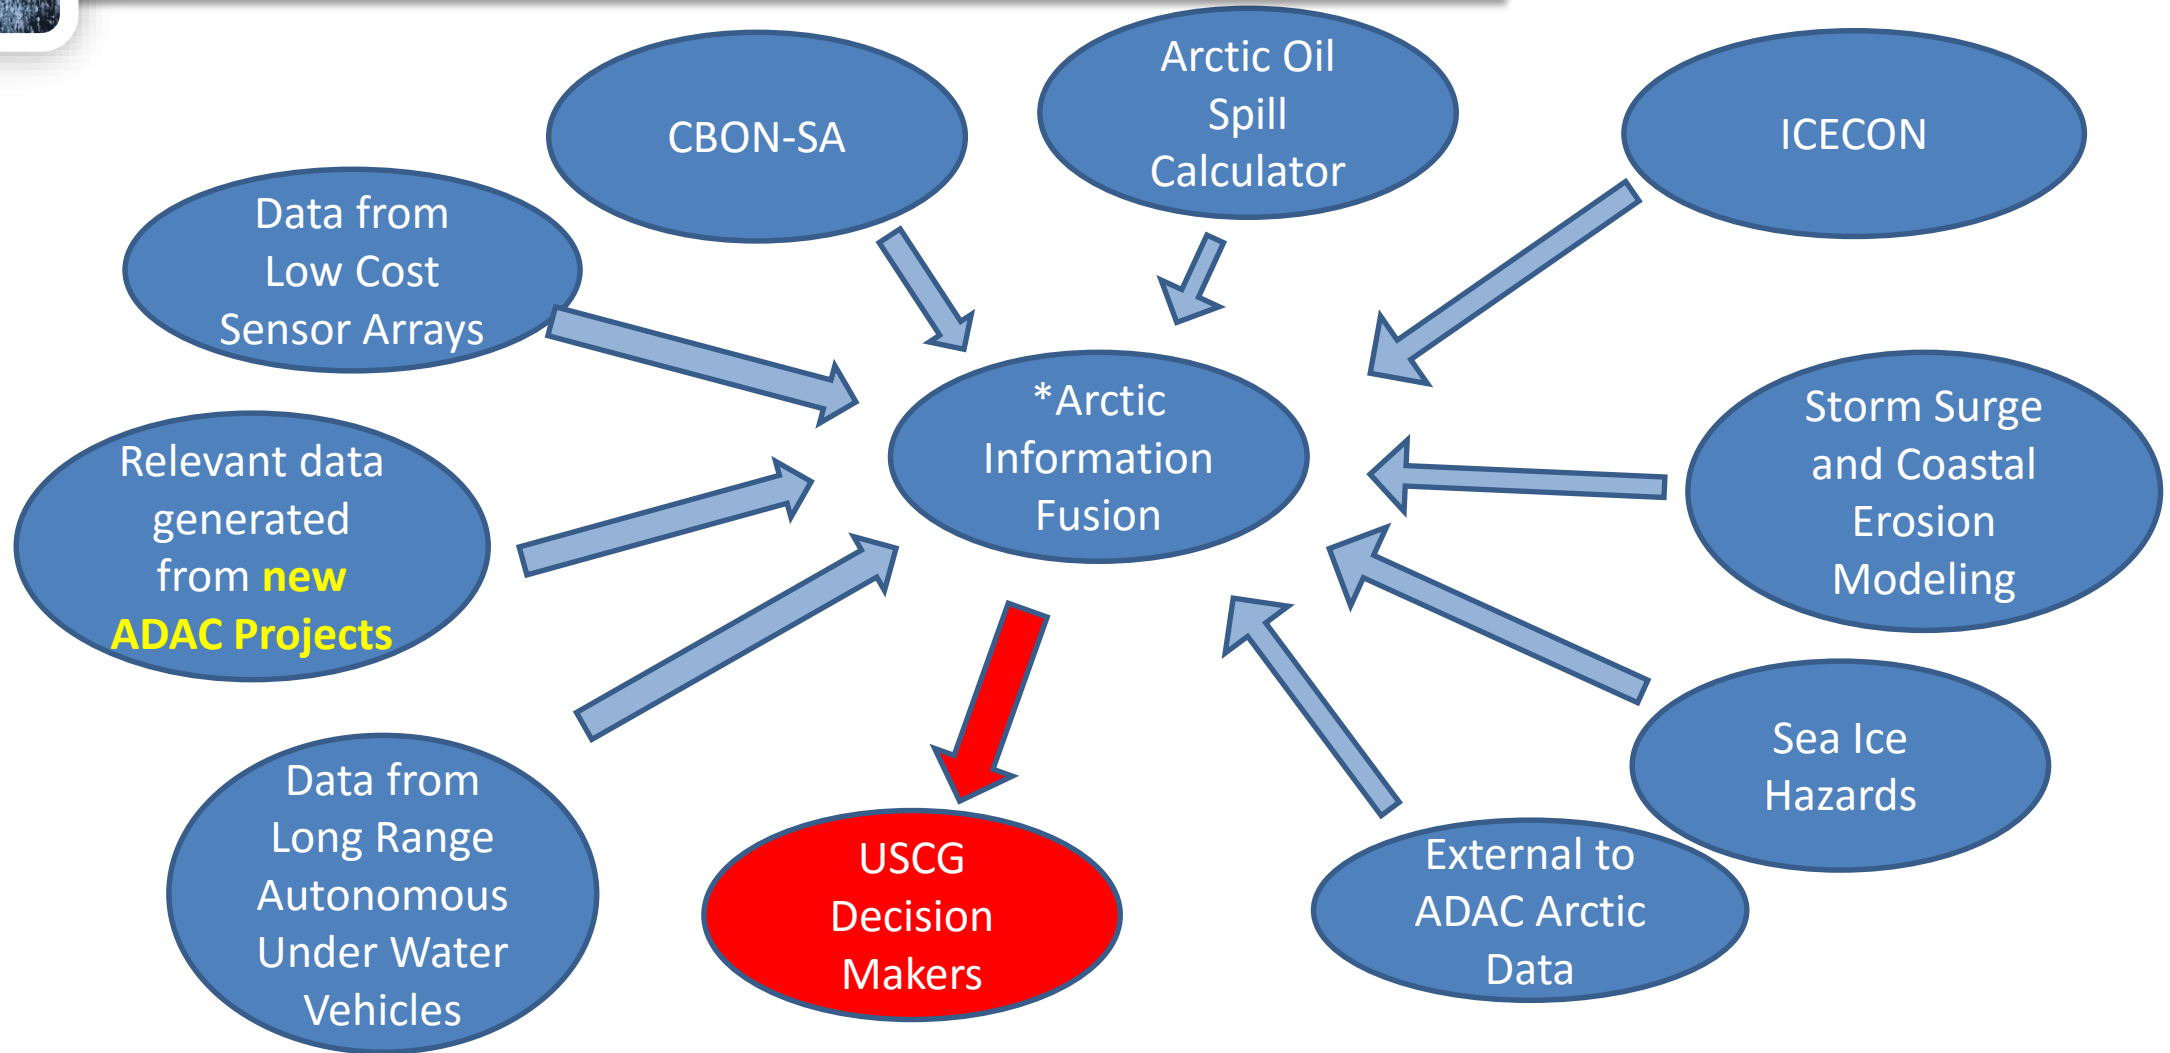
CBON-SA

Arctic Oil Spill Calculator

ICECON

Data from Low Cost Sensor Arrays

*Arctic Information Fusion

Storm Surge and Coastal Erosion Modeling

Relevant data generated from new ADAC Projects

Sea Ice Hazards

Data from Long Range Autonomous Under Water Vehicles

USCG Decision Makers

External to ADAC Arctic Data